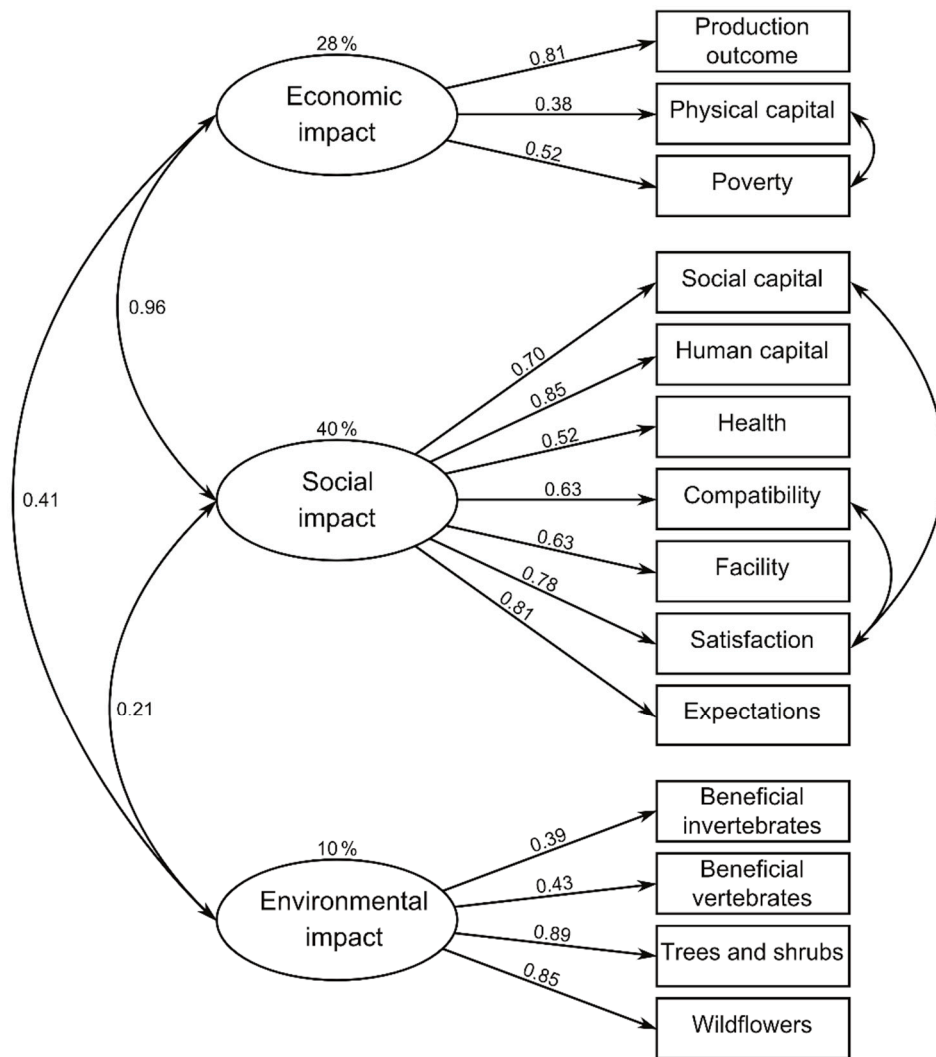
28%
Economic impact
0.81
0.38
0.52
Production outcome
Physical capital
Poverty

0.96
0.41

40%
Social impact
0.70
0.85
0.52
0.63
0.63
0.78
0.81
Social capital
Human capital
Health
Compatibility
Facility
Satisfaction
Expectations

0.21

10%
Environmental impact
0.39
0.43
0.89
0.85
Beneficial invertebrates
Beneficial vertebrates
Trees and shrubs
Wildflowers